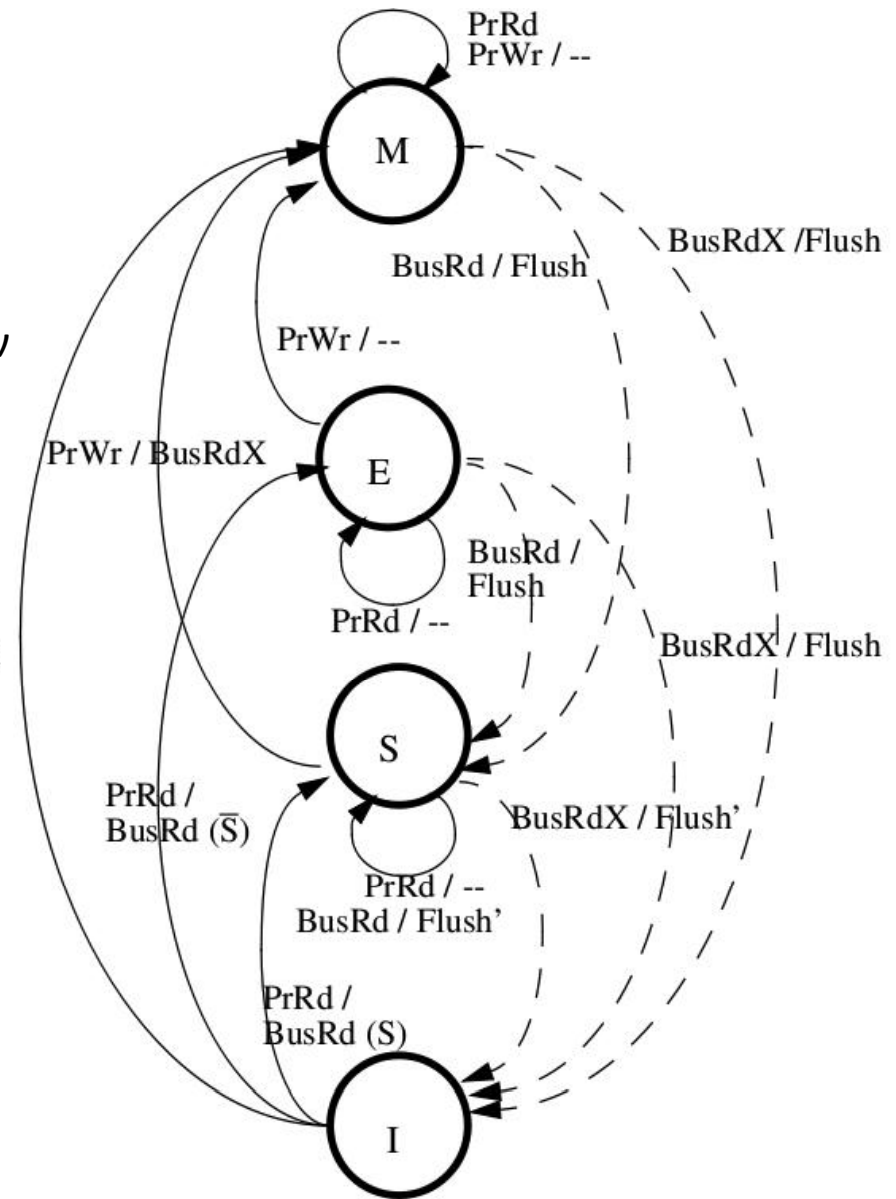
PrRd
PrWr / --

M

BusRd / Flush

BusRdX /Flush

PrWr / --

PrWr / BusRdX

E

BusRd / Flush

PrRd / --

BusRdX / Flush

S

PrRd / BusRd ($\overline{S}$)

BusRdX / Flush'

PrRd / --
BusRd / Flush'

PrRd / BusRd (S)

I